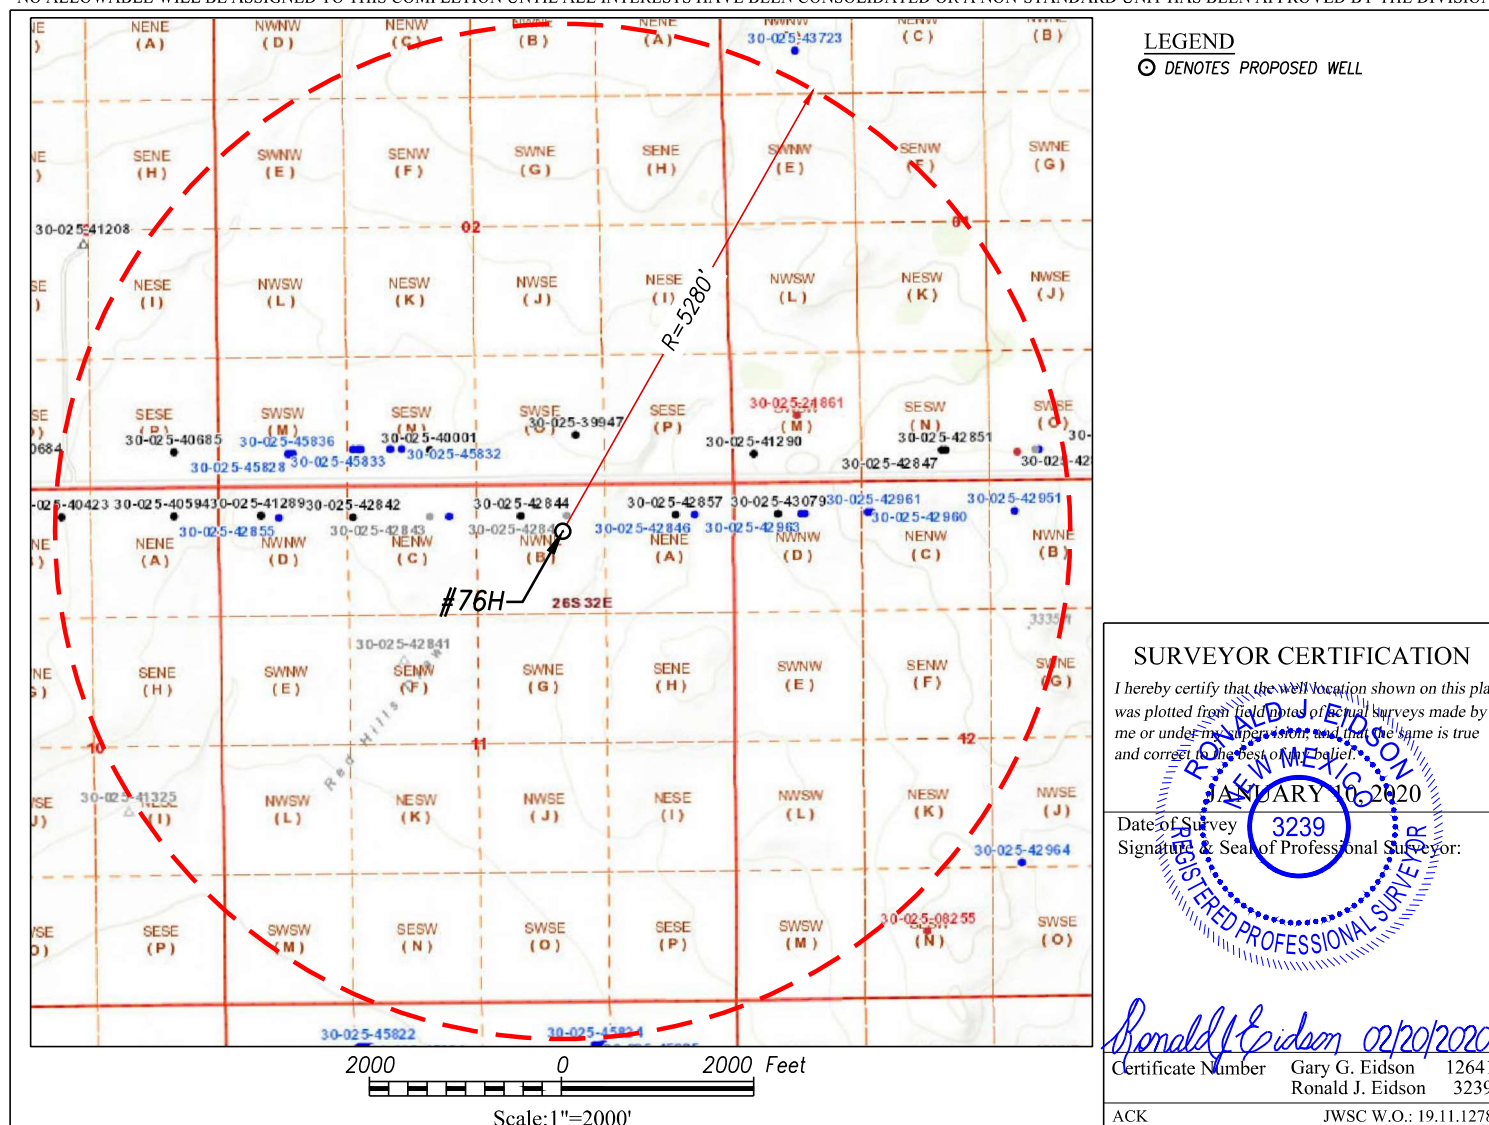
NO ALLOWABLE WILL BE ASSIGNED TO THIS COMPLETION UNTIL ALL INTERESTS HAVE BEEN CONSOLIDATED OR A NON-STANDARD UNIT HAS BEEN APPROVED BY THE DIVISION

LEGEND
DENOTES PROPOSED WELL

NENE (A) NWNW (D) NENW (C) NWNE (B) NENE (A) NWNW (D) 30-025-43723 NENW (C) NWNE (B)

SENE (H) SWNW (E) SENW (F) SWNE (G) SENE (H) SWNW (E) SENW (F) SWNE (G)

30-025-41208 02 01

NESE (I) NWSW (L) NESW (K) NWSE (J) NESE (I) NWSW (L) NESW (K) NWSE (J)

R=5280'

SESE (P) SWSW (M) SESW (N) SWSE (O) SESE (P) 30-025-24861 SESW (N) SWSE (O)

30-025-40685 30-025-45836 30-025-40001 30-025-39947 30-025-41290 30-025-42851 30-025-45828 30-025-45833 30-025-45832 30-025-42847

30-025-40423 30-025-40594 30-025-41289 30-025-42842 30-025-42844 30-025-42857 30-025-43079 30-025-42961 30-025-42951 30-025-42855 30-025-42843 30-025-42846 30-025-42963 30-025-42960

NENE (A) NWNW (D) NENW (C) NWNE (B) NENE (A) NWNW (D) NENW (C) NWNE (B)

#76H 26S 32E

30-025-42841

SENE (H) SWNW (E) SENW (F) SWNE (G) SENE (H) SWNW (E) SENW (F) SWNE (G)

10 11 12

Red Hills Rd

30-025-41325 NESE (I) NWSW (L) NESW (K) NWSE (J) NESE (I) NWSW (L) NESW (K) NWSE (J)

30-025-42964

SESE (P) SWSW (M) SESW (N) SWSE (O) SESE (P) SWSW (M) 30-025-08255 (N) SWSE (O)

30-025-45822 30-025-45834

2000 0 2000 Feet

Scale:1"=2000'

SURVEYOR CERTIFICATION

I hereby certify that the well location shown on this plat was plotted from field notes of actual surveys made by me or under my supervision, and that the same is true and correct to the best of my belief.

JANUARY 10, 2020

Date of Survey

Signature & Seal of Professional Surveyor:

RONALD J. EIDSON NEW MEXICO 3239 REGISTERED PROFESSIONAL SURVEYOR

Ronald J Eidson 02/20/2020

Certificate Number Gary G. Eidson 12641
Ronald J. Eidson 3239

ACK JWSC W.O.: 19.11.1278